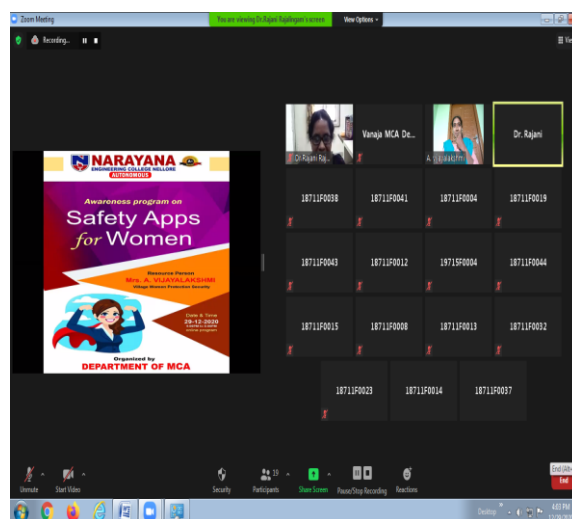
Zoom Meeting

You are viewing Dr.Rajani Rajilogam's screen

View Options

Recording...

NARAYANA
ENGINEERING COLLEGE NELLORE
AUTONOMOUS

Awareness program on
Safety Apps for Women

Resource Person
Mrs. A. VIJAYALAKSHMI
Village Women Protection Security

Date & Time
29-12-2020
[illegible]

Organized by
DEPARTMENT OF MCA

Dr.Rajani Raj...

Vanaja MCA De...

A. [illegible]

Dr. Rajani

18711F0038

18711F0041

18711F0004

18711F0019

18711F0043

18711F0012

19715F0004

18711F0044

18711F0015

18711F0008

18711F0013

18711F0032

18711F0023

18711F0014

18711F0037

Unmute

Start Video

Security

19
Participants

Share Screen

Pause/Stop Recording

Reactions

End

Desktop

4:03 PM